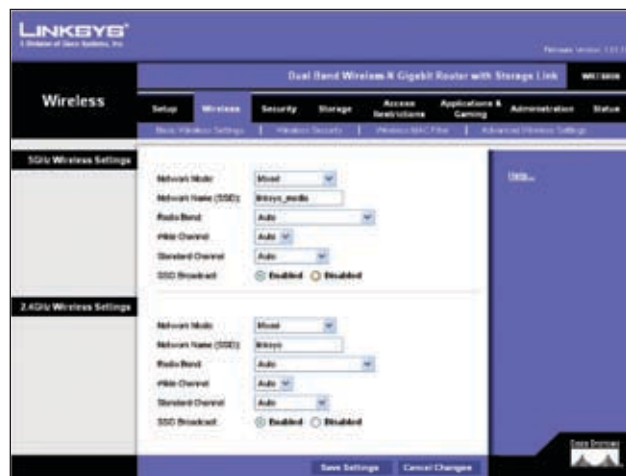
LINKSYS®
A Division of Cisco Systems, Inc.

Firmware Version: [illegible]

Dual Band Wireless N Gigabit Router with Storage Link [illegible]

Wireless

Setup | Wireless | Security | Storage | Access Restrictions | Applications & Gaming | Administration | Status

Basic Wireless Settings | Wireless Security | Wireless MAC Filter | Advanced Wireless Settings

5GHz Wireless Settings

Network Mode: Mixed
Network Name (SSID): linksys_media
Radio Band: Auto
Wide Channel: Auto
Standard Channel: Auto
SSID Broadcast: Enabled Disabled

Help...

2.4GHz Wireless Settings

Network Mode: Mixed
Network Name (SSID): linksys
Radio Band: Auto
Wide Channel: Auto
Standard Channel: Auto
SSID Broadcast: Enabled Disabled

Save Settings | Cancel Changes

Cisco Systems